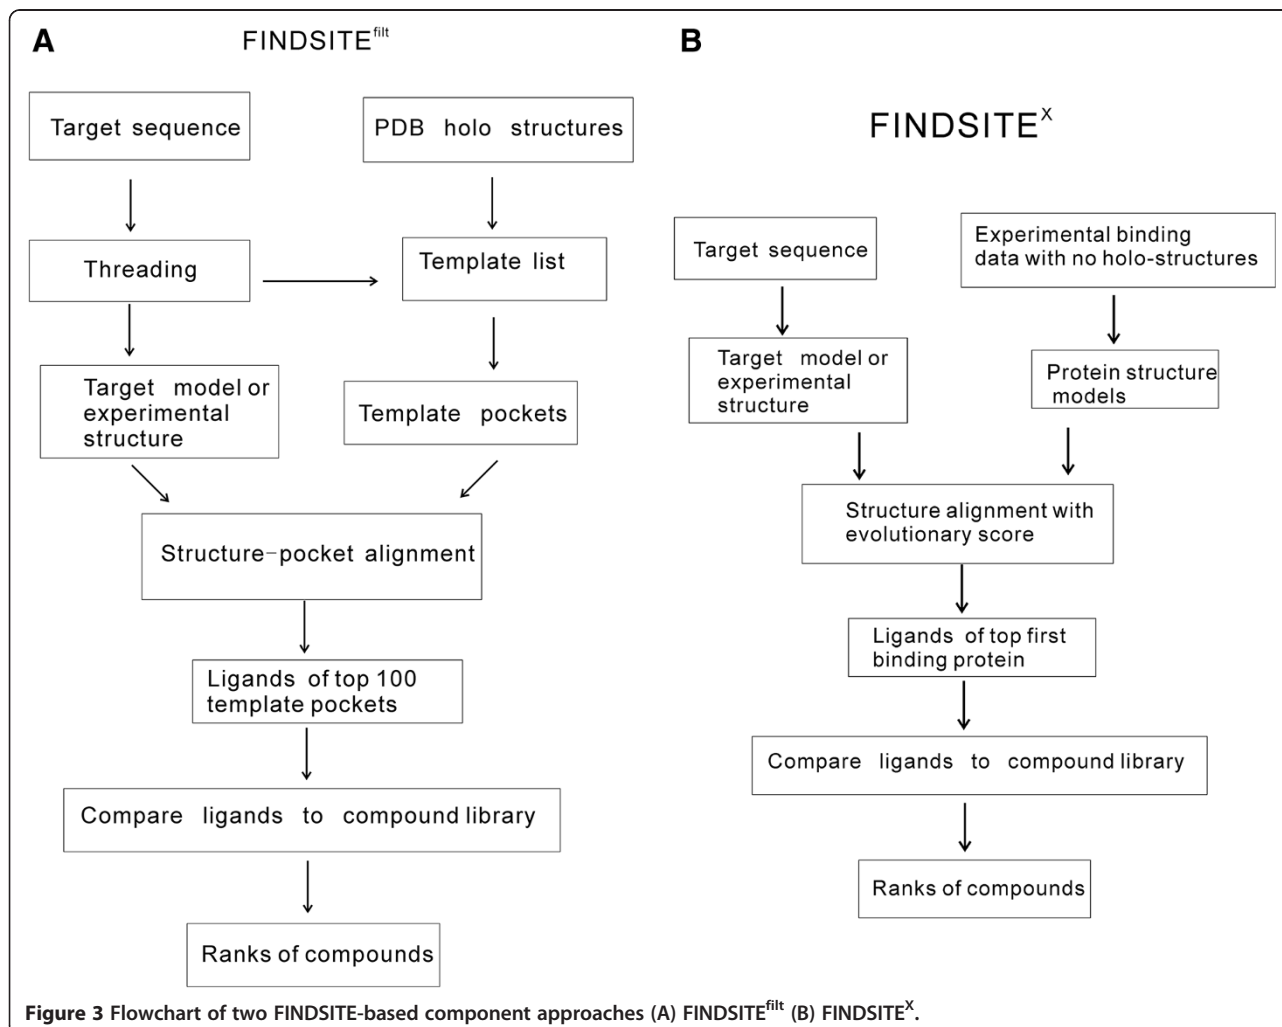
A

FINDSITE$^{filt}$

Target sequence

PDB holo structures

Threading

Template list

Target model or experimental structure

Template pockets

Structure–pocket alignment

Ligands of top 100 template pockets

Compare ligands to compound library

Ranks of compounds

B

FINDSITE$^{X}$

Target sequence

Experimental binding data with no holo-structures

Target model or experimental structure

Protein structure models

Structure alignment with evolutionary score

Ligands of top first binding protein

Compare ligands to compound library

Ranks of compounds

**Figure 3** Flowchart of two FINDSITE-based component approaches (A) FINDSITE$^{filt}$ (B) FINDSITE$^{X}$.